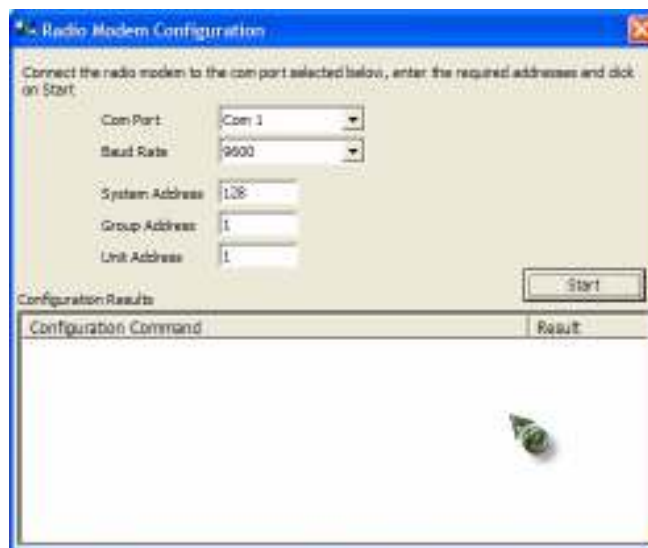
Radio Modem Configuration

Connect the radio modem to the com port selected below, enter the required addresses and click on Start

Com Port Com 1

Baud Rate 9600

System Address 128

Group Address 1

Unit Address 1

Start

Configuration Results

| Configuration Command | Result |
|---|---|